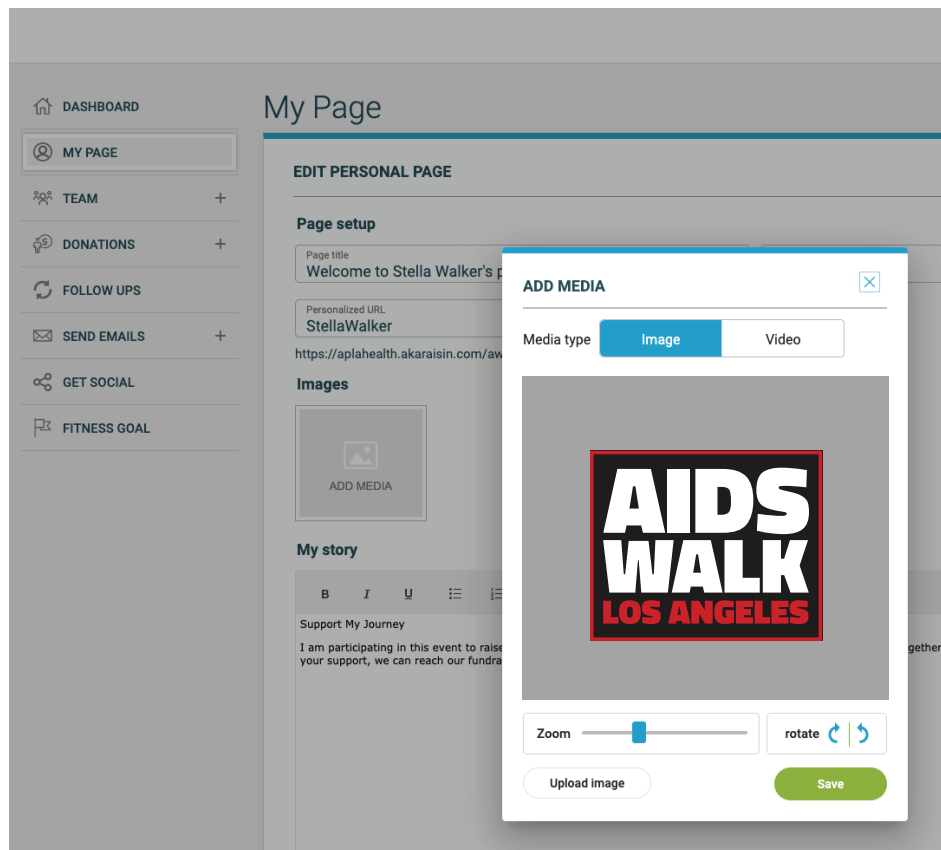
DASHBOARD

MY PAGE

TEAM +

DONATIONS +

FOLLOW UPS

SEND EMAILS +

GET SOCIAL

FITNESS GOAL

My Page

EDIT PERSONAL PAGE

Page setup

Page title
Welcome to Stella Walker's p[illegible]

Personalized URL
StellaWalker

https://aplahealth.akaraisin.com/aw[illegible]

Images

ADD MEDIA

My story

B I U

Support My Journey

I am participating in this event to raise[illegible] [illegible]gether your support, we can reach our fundra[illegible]

ADD MEDIA

Media type Image Video

AIDS WALK LOS ANGELES

Zoom

rotate

Upload image

Save